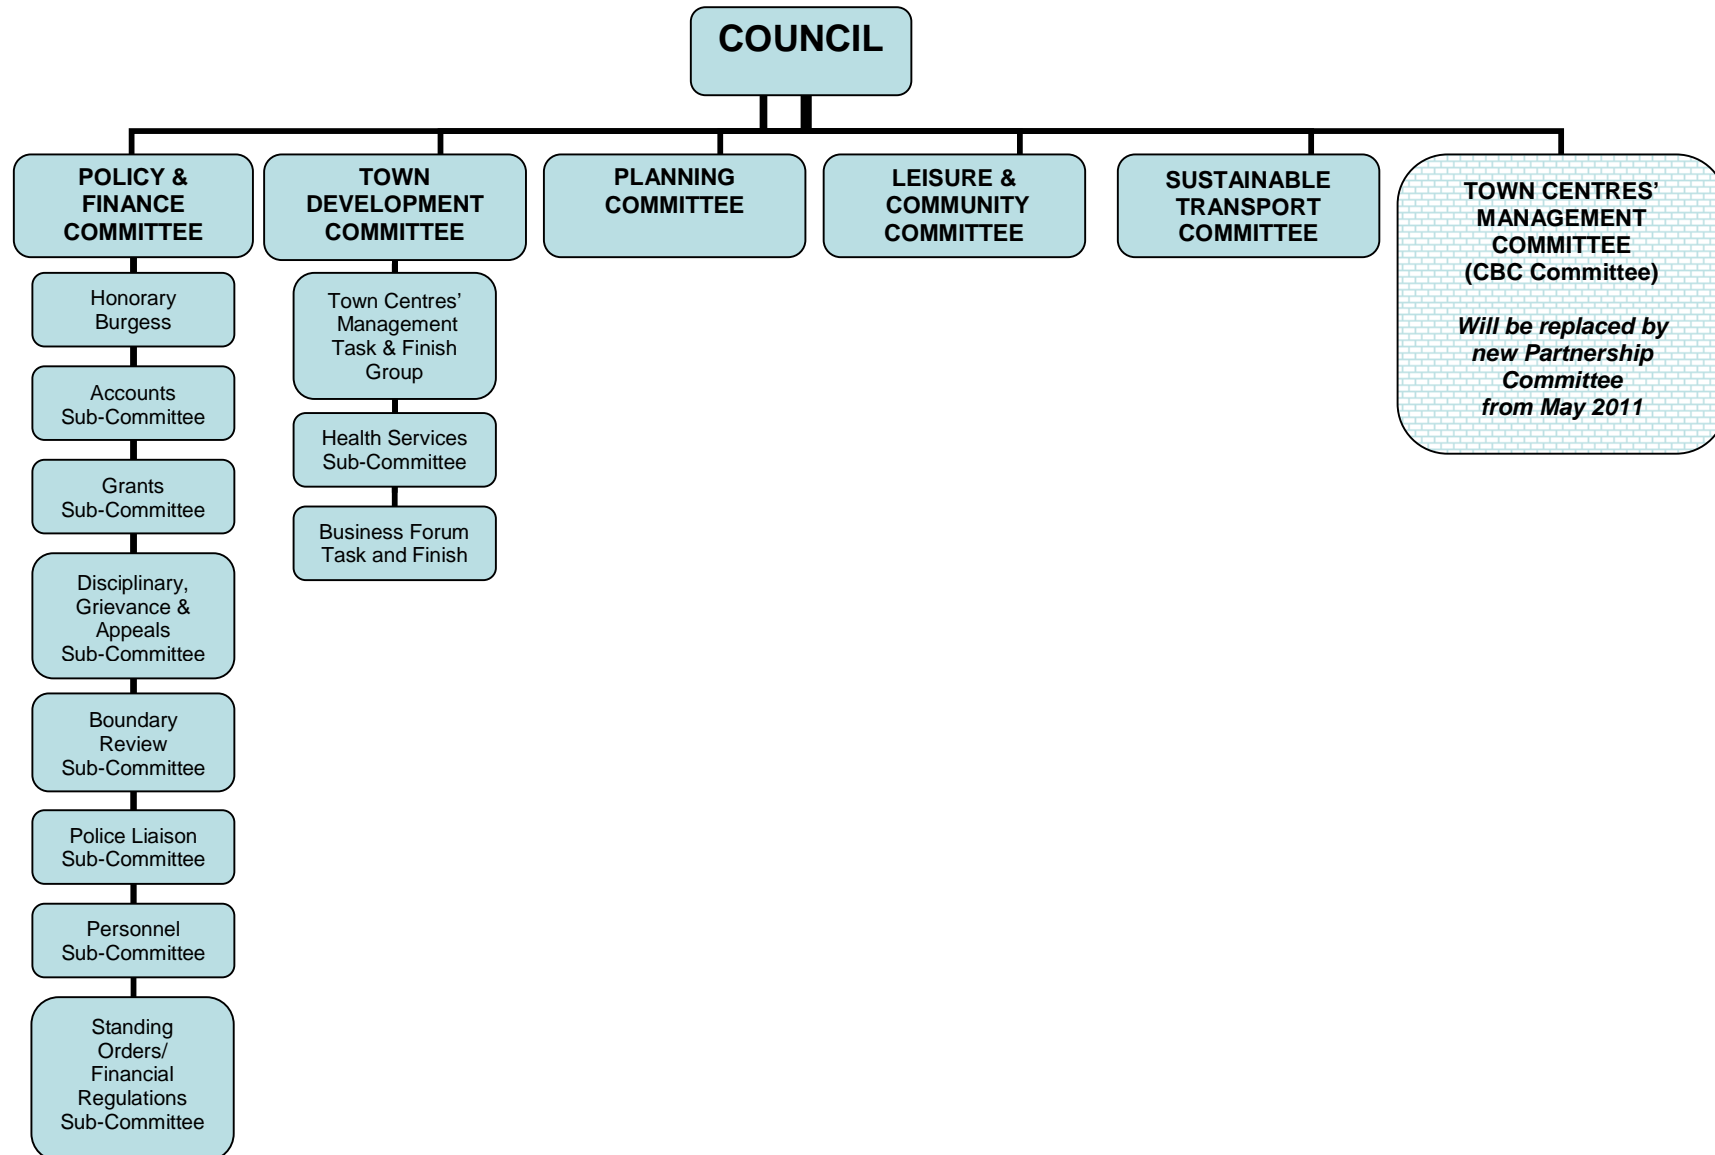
COUNCIL

POLICY & FINANCE COMMITTEE

Honorary Burgess

Accounts Sub-Committee

Grants Sub-Committee

Disciplinary, Grievance & Appeals Sub-Committee

Boundary Review Sub-Committee

Police Liaison Sub-Committee

Personnel Sub-Committee

Standing Orders/ Financial Regulations Sub-Committee

TOWN DEVELOPMENT COMMITTEE

Town Centres' Management Task & Finish Group

Health Services Sub-Committee

Business Forum Task and Finish

PLANNING COMMITTEE

LEISURE & COMMUNITY COMMITTEE

SUSTAINABLE TRANSPORT COMMITTEE

TOWN CENTRES' MANAGEMENT COMMITTEE (CBC Committee)

*Will be replaced by new Partnership Committee from May 2011*